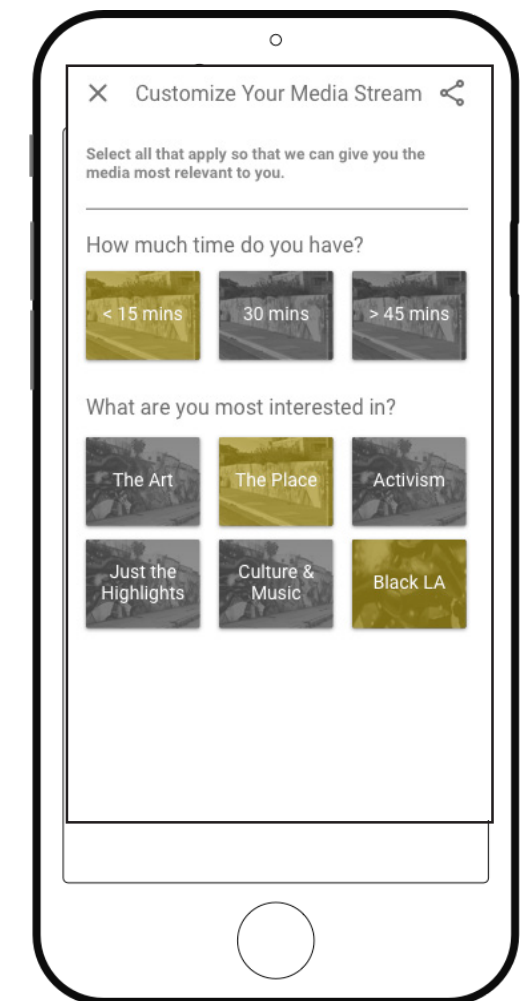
× Customize Your Media Stream

Select all that apply so that we can give you the media most relevant to you.

How much time do you have?

< 15 mins

30 mins

> 45 mins

What are you most interested in?

The Art

The Place

Activism

Just the Highlights

Culture & Music

Black LA